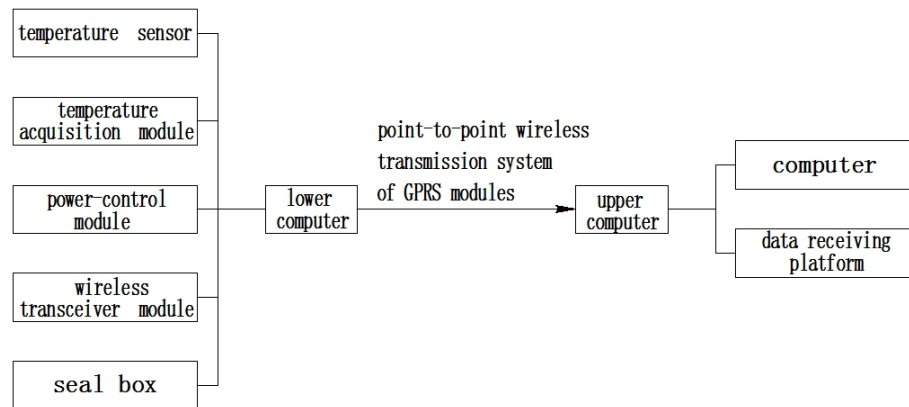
temperature sensor

temperature acquisition module

power-control module

wireless transceiver module

seal box

lower computer

point-to-point wireless transmission system of GPRS modules

upper computer

computer

data receiving platform